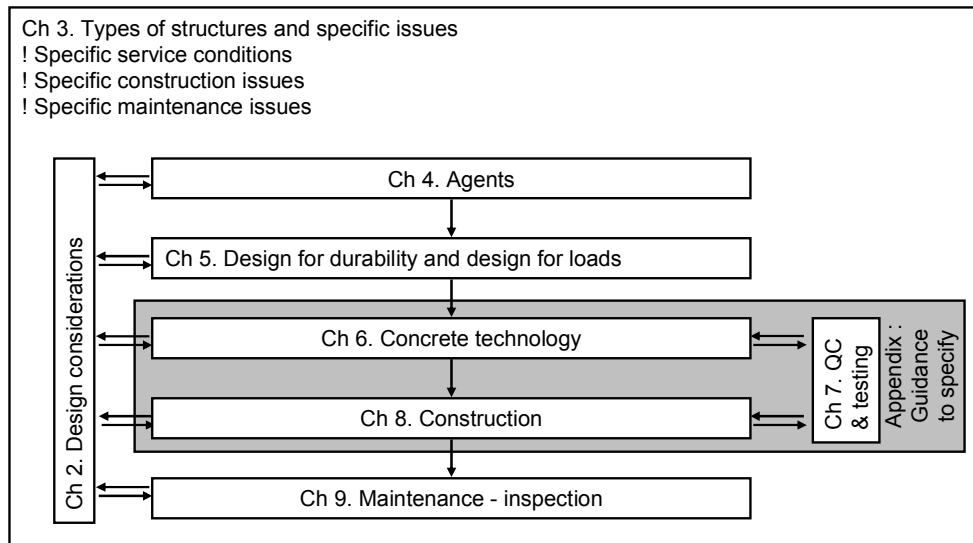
Ch 3. Types of structures and specific issues
! Specific service conditions
! Specific construction issues
! Specific maintenance issues

Ch 2. Design considerations

Ch 4. Agents

Ch 5. Design for durability and design for loads

Ch 6. Concrete technology

Ch 8. Construction

Ch 7. QC & testing

Appendix : Guidance to specify

Ch 9. Maintenance - inspection